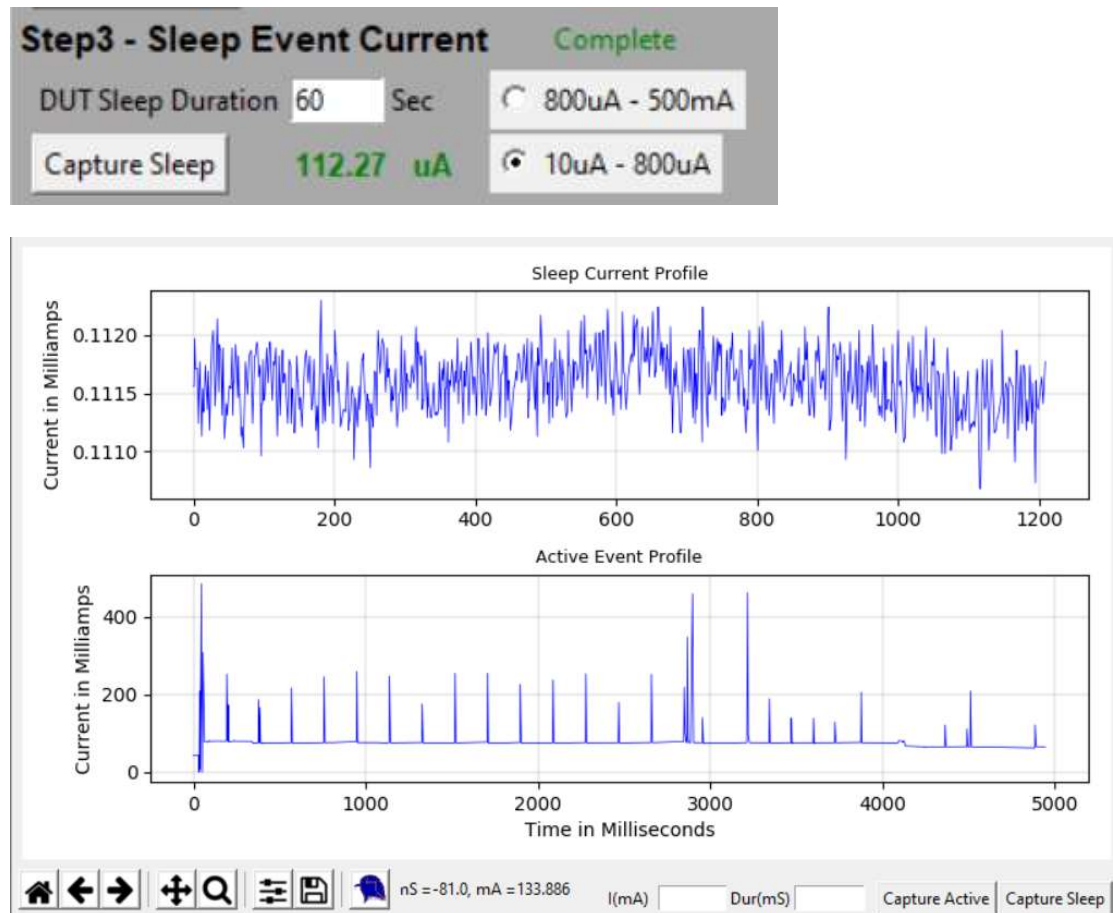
Step3 - Sleep Event Current Complete

DUT Sleep Duration 60 Sec

800uA - 500mA

Capture Sleep 112.27 uA

10uA - 800uA

Sleep Current Profile

Current in Milliamps

0.1120
0.1115
0.1110

0 200 400 600 800 1000 1200

Active Event Profile

Current in Milliamps

400
200
0

0 1000 2000 3000 4000 5000

Time in Milliseconds

nS = -81.0, mA = 133.886

I(mA) Dur(mS) Capture Active Capture Sleep